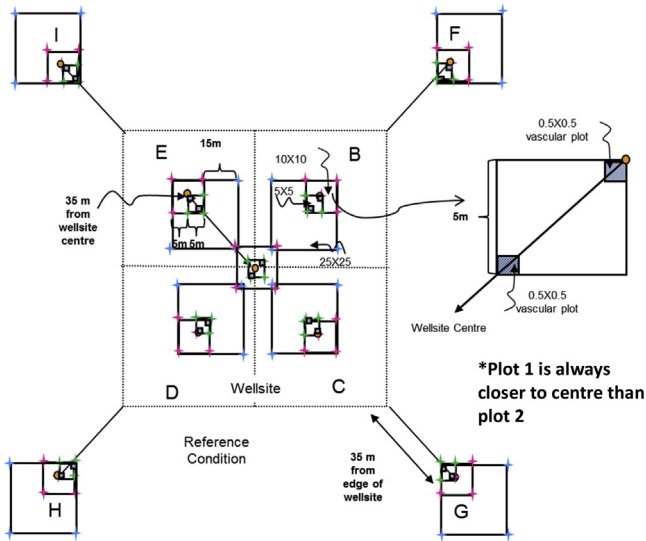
I

F

15m

E

B

10X10

0.5X0.5
vascular plot

35 m
from
wellsite
centre

5X5

5m

5m 5m

25X25

0.5X0.5
vascular plot

Wellsite Centre

*Plot 1 is always closer to centre than plot 2

D

Wellsite

C

Reference
Condition

35 m
from
edge of
wellsite

H

G